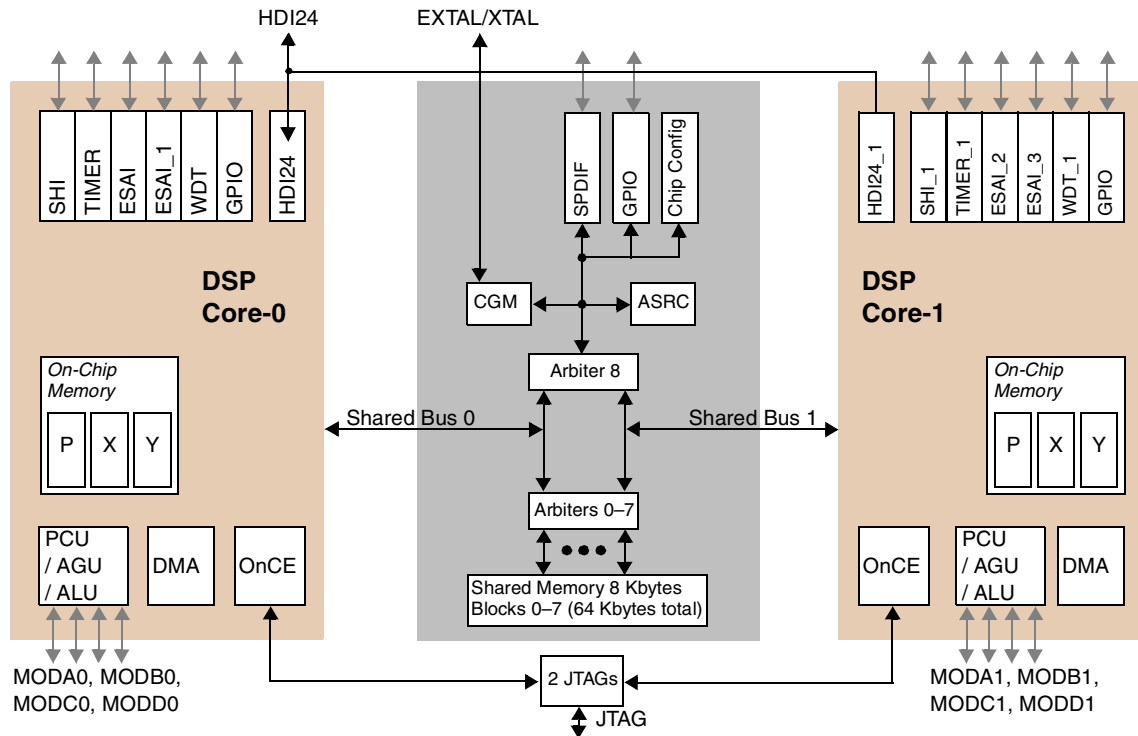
HDI24
EXTAL/XTAL

SHI
TIMER
ESAI
ESAI_1
WDT
GPIO
HDI24

SPDIF
GPIO
Chip Config

HDI24_1
SHI_1
TIMER_1
ESAI_2
ESAI_3
WDT_1
GPIO

DSP
Core-0

CGM
ASRC

DSP
Core-1

Arbiter 8

On-Chip
Memory
P
X
Y

Shared Bus 0
Shared Bus 1

On-Chip
Memory
P
X
Y

Arbiters 0–7

PCU
/ AGU
/ ALU
DMA
OnCE

Shared Memory 8 Kbytes
Blocks 0–7 (64 Kbytes total)

OnCE
PCU
/ AGU
/ ALU
DMA

MODA0, MODB0,
MODC0, MODD0

2 JTAGs
JTAG

MODA1, MODB1,
MODC1, MODD1